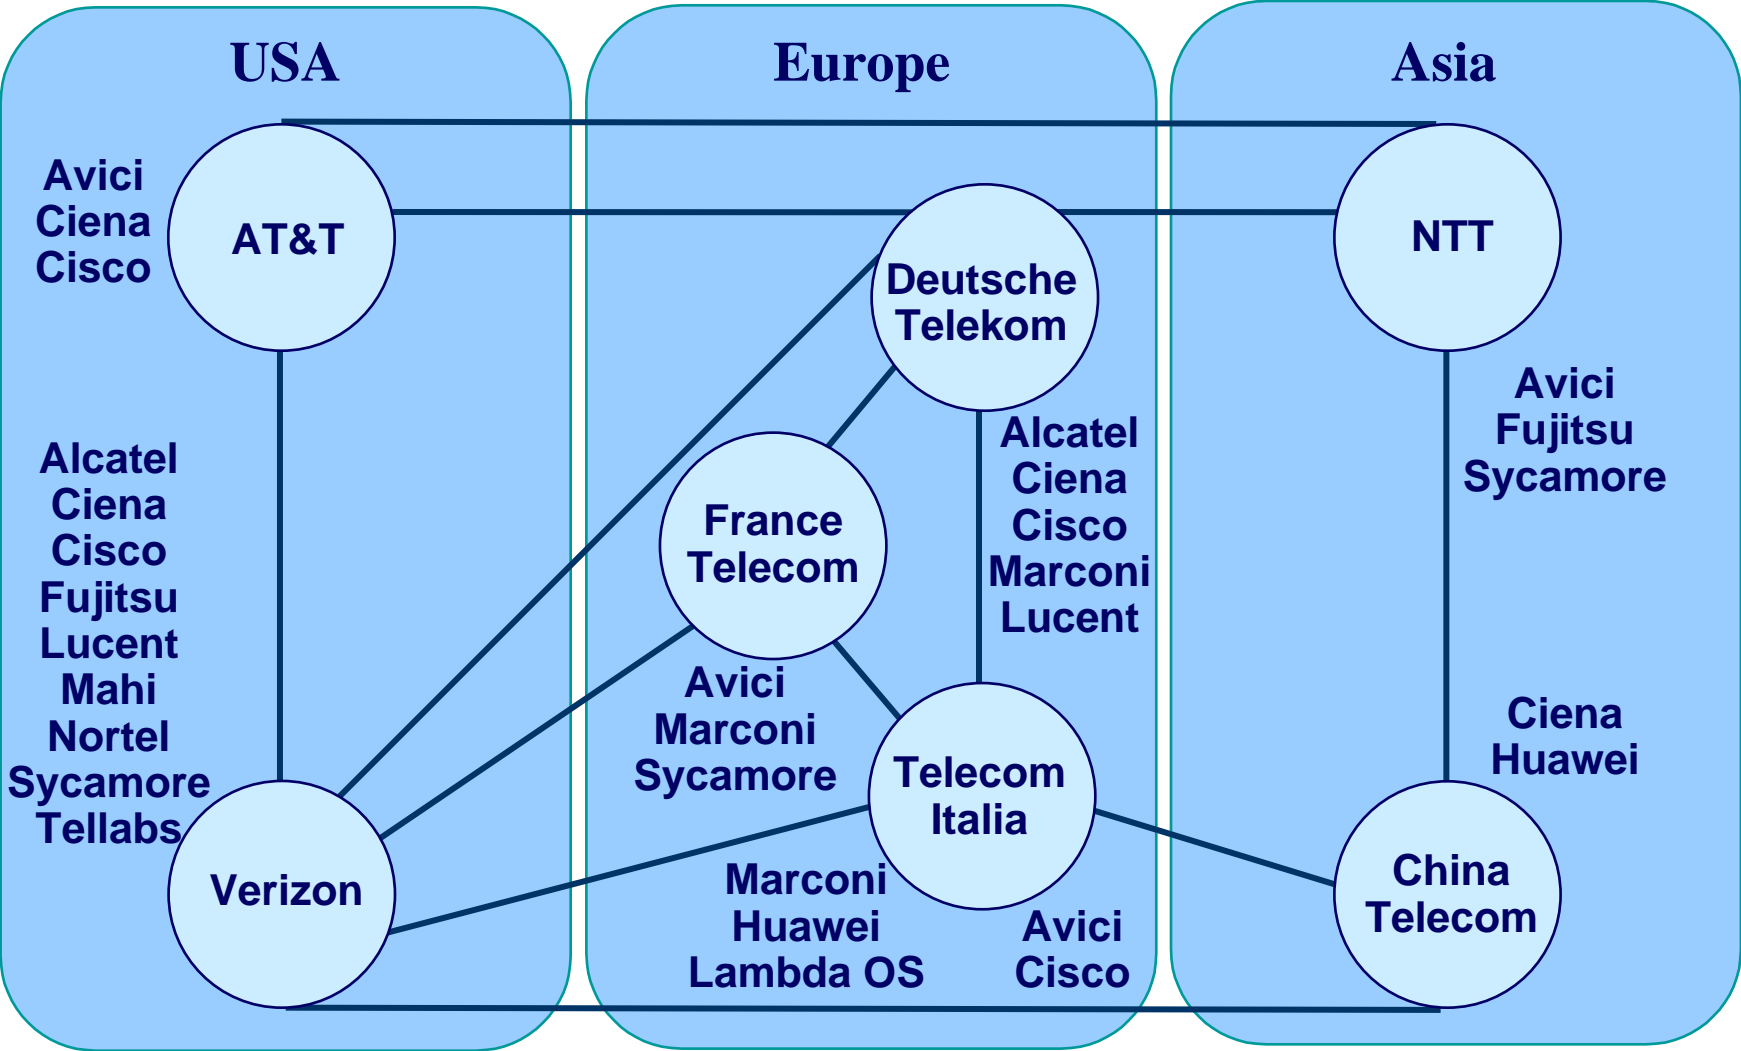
USA

Europe

Asia

Avici
Ciena
Cisco

AT&T

Deutsche Telekom

NTT

Avici
Fujitsu
Sycamore

Alcatel
Ciena
Cisco
Fujitsu
Lucent
Mahi
Nortel
Sycamore
Tellabs

France Telecom

Alcatel
Ciena
Cisco
Marconi
Lucent

Avici
Marconi
Sycamore

Telecom Italia

Ciena
Huawei

Verizon

China Telecom

Marconi
Huawei
Lambda OS

Avici
Cisco